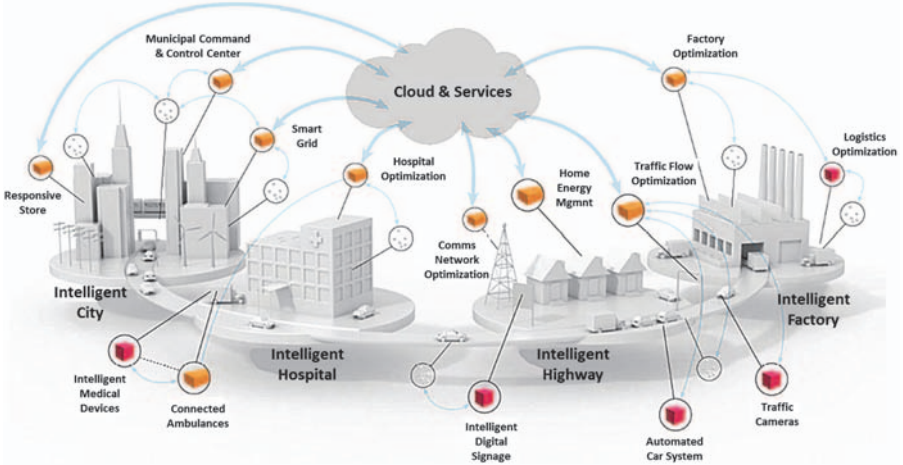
Municipal Command & Control Center

Cloud & Services

Factory Optimization

Smart Grid

Logistics Optimization

Responsive Store

Hospital Optimization

Home Energy Mgmnt

Traffic Flow Optimization

Comms Network Optimization

Intelligent City

Intelligent Factory

Intelligent Hospital

Intelligent Highway

Intelligent Medical Devices

Connected Ambulances

Intelligent Digital Signage

Automated Car System

Traffic Cameras